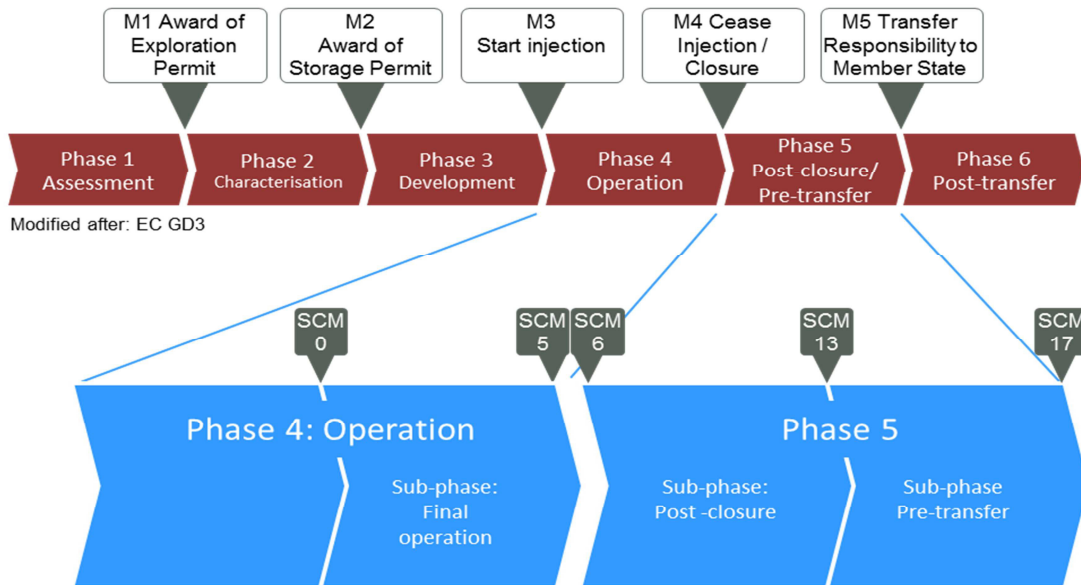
M1 Award of Exploration Permit

M2 Award of Storage Permit

M3 Start injection

M4 Cease Injection / Closure

M5 Transfer Responsibility to Member State

Phase 1 Assessment

Phase 2 Characterisation

Phase 3 Development

Phase 4 Operation

Phase 5 Post closure/ Pre-transfer

Phase 6 Post-transfer

Modified after: EC GD3

SCM 0

SCM 5

SCM 6

SCM 13

SCM 17

Phase 4: Operation

Sub-phase: Final operation

Phase 5

Sub-phase: Post -closure

Sub-phase Pre-transfer